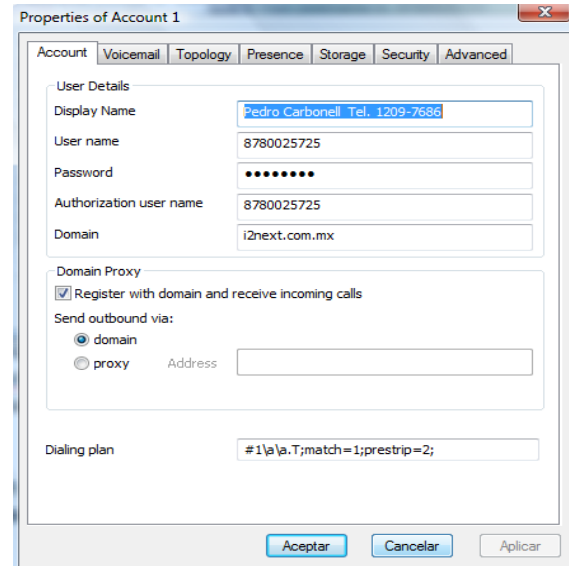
Properties of Account 1

Account | Voicemail | Topology | Presence | Storage | Security | Advanced

User Details

Display Name Pedro Carbonell Tel. 1209-7686

User name 8780025725

Password ••••••••

Authorization user name 8780025725

Domain i2next.com.mx

Domain Proxy

Register with domain and receive incoming calls

Send outbound via:

domain

proxy Address

Dialing plan #1\a\a.T;match=1;prestrip=2;

Aceptar Cancelar Aplicar